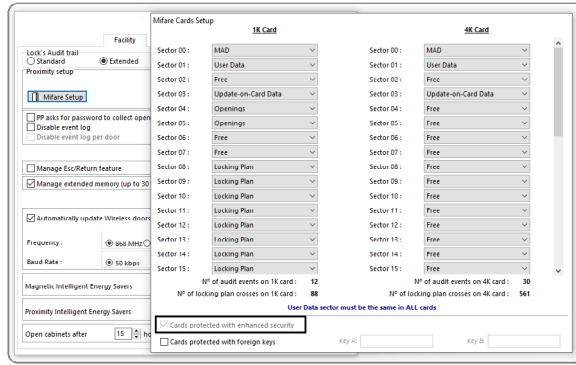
Facility

Lock's Audit trail
Standard
Extended
Proximity setup

Mifare Setup

PP asks for password to collect open
Disable event log
Disable event log per door

Manage Esc/Return feature
Manage extended memory (up to 30

Automatically update Wireless doors

Frequency :
868 MHz
Baud Rate :
50 kbps

Magnetic Intelligent Energy Savers

Proximity Intelligent Energy Savers

Open cabinets after 15 ho

Mifare Cards Setup

1K Card

| | | | |
|---|---|---|---|
| Sector 00 : | MAD | Sector 00 : | MAD |
| Sector 01 : | User Data | Sector 01 : | User Data |
| Sector 02 : | Free | Sector 02 : | Free |
| Sector 03 : | Update-on-Card Data | Sector 03 : | Update-on-Card Data |
| Sector 04 : | Openings | Sector 04 : | Free |
| Sector 05 : | Openings | Sector 05 : | Free |
| Sector 06 : | Free | Sector 06 : | Free |
| Sector 07 : | Free | Sector 07 : | Free |
| Sector 08 : | Locking Plan | Sector 08 : | Free |
| Sector 09 : | Locking Plan | Sector 09 : | Free |
| Sector 10 : | Locking Plan | Sector 10 : | Free |
| Sector 11 : | Locking Plan | Sector 11 : | Free |
| Sector 12 : | Locking Plan | Sector 12 : | Free |
| Sector 13 : | Locking Plan | Sector 13 : | Free |
| Sector 14 : | Locking Plan | Sector 14 : | Free |
| Sector 15 : | Locking Plan | Sector 15 : | Free |

4K Card

Nº of audit events on 1K card : 12
Nº of locking plan crosses on 1K card : 88
Nº of audit events on 4K card : 30
Nº of locking plan crosses on 4K card : 561

User Data sector must be the same in ALL cards

Cards protected with enhanced security
Cards protected with foreign keys
Key A:
Key B: